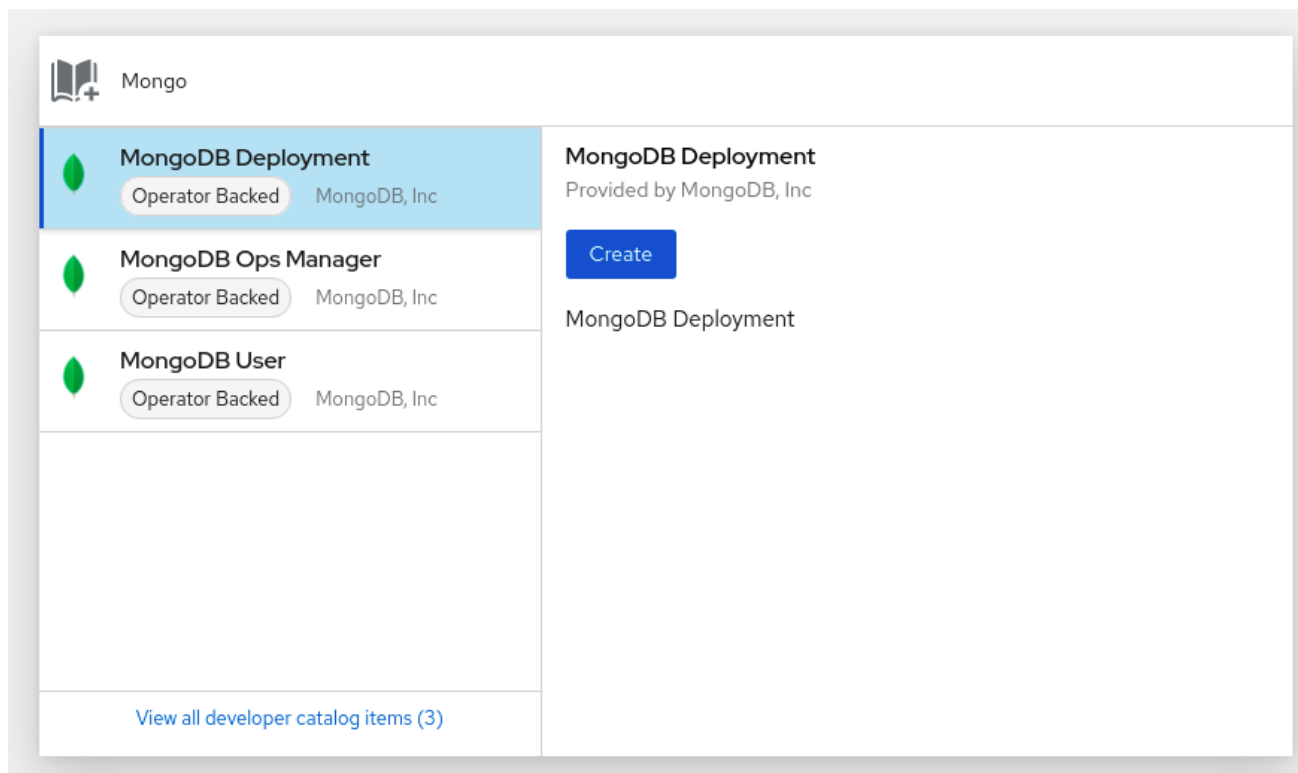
Mongo

MongoDB Deployment
Operator Backed
MongoDB, Inc

MongoDB Ops Manager
Operator Backed
MongoDB, Inc

MongoDB User
Operator Backed
MongoDB, Inc

View all developer catalog items (3)

MongoDB Deployment
Provided by MongoDB, Inc

Create

MongoDB Deployment